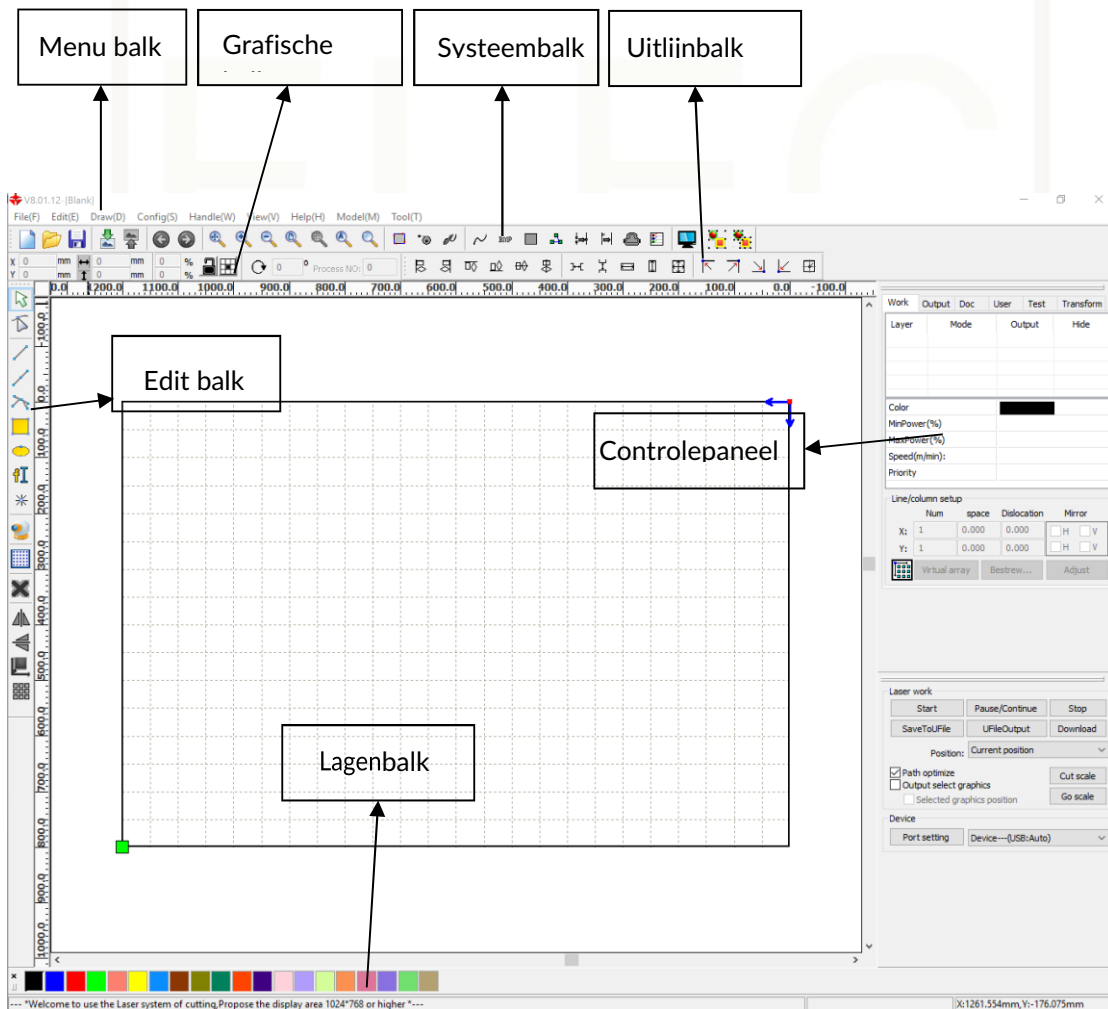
Menu balk

Grafische

Systeembalk

Uitlijnbalk

V8.01.12- [Blank]

File(F) Edit(E) Draw(D) Config(S) Handle(W) View(V) Help(H) Model(M) Tool(T)

X 0 mm 0 mm 0 %
Y 0 mm 0 mm 0 %

0 ° Process NO: 0

0.0 1200.0 1100.0 1000.0 900.0 800.0 700.0 600.0 500.0 400.0 300.0 200.0 100.0 0.0 -100.0

Edit balk

Controlepaneel

Lagenbalk

Work Output Doc User Test Transform

| Layer | Mode | Output | Hide |
|---|---|---|---|

Color
MinPower(%)
MaxPower(%)
Speed(m/min):
Priority

Line/column setup

| | Num | space | Dislocation | Mirror |
|---|---|---|---|---|
| X: | 1 | 0.000 | 0.000 | H V |
| Y: | 1 | 0.000 | 0.000 | H V |

Virtual array Bestrew... Adjust

Laser work

Start Pause/Continue Stop

SaveToUFile UFileOutput Download

Position: Current position

Path optimize
Output select graphics
Selected graphics position

Cut scale
Go scale

Device

Port setting Device---(USB:Auto)

--- *Welcome to use the Laser system of cutting,Propose the display area 1024*768 or higher *---

X:1261.554mm,Y:-176.075mm